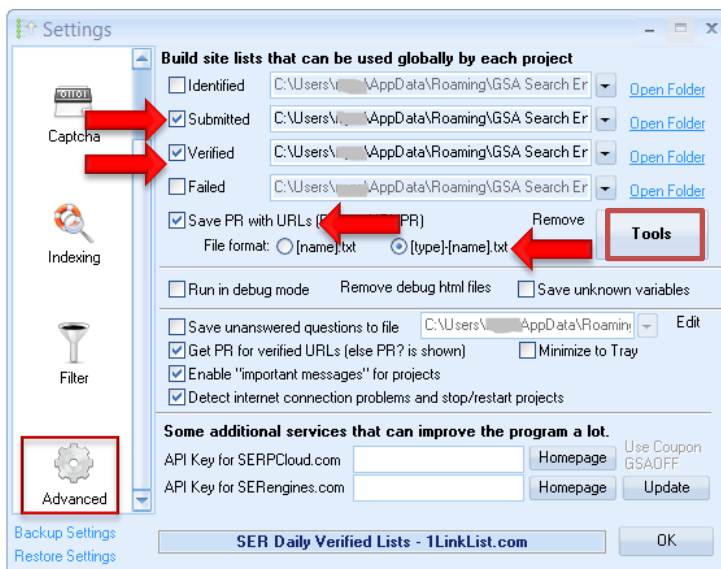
Settings

Captcha

Indexing

Filter

Advanced

Backup Settings
Restore Settings

Build site lists that can be used globally by each project

Identified C:\Users\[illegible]\AppData\Roaming\GSA Search Er Open Folder
Submitted C:\Users\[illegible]\AppData\Roaming\GSA Search Er Open Folder
Verified C:\Users\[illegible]\AppData\Roaming\GSA Search Er Open Folder
Failed C:\Users\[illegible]\AppData\Roaming\GSA Search Er Open Folder

Save PR with URLs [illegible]PR) Remove Tools
File format: [name].txt [type]-[name].txt

Run in debug mode Remove debug html files Save unknown variables

Save unanswered questions to file C:\Users\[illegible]\AppData\Roamin Edit
Get PR for verified URLs (else PR? is shown) Minimize to Tray
Enable "important messages" for projects
Detect internet connection problems and stop/restart projects

Some additional services that can improve the program a lot.
API Key for SERPCloud.com Homepage Use Coupon GSAOFF
API Key for SERengines.com Homepage Update

SER Daily Verified Lists - 1LinkList.com OK